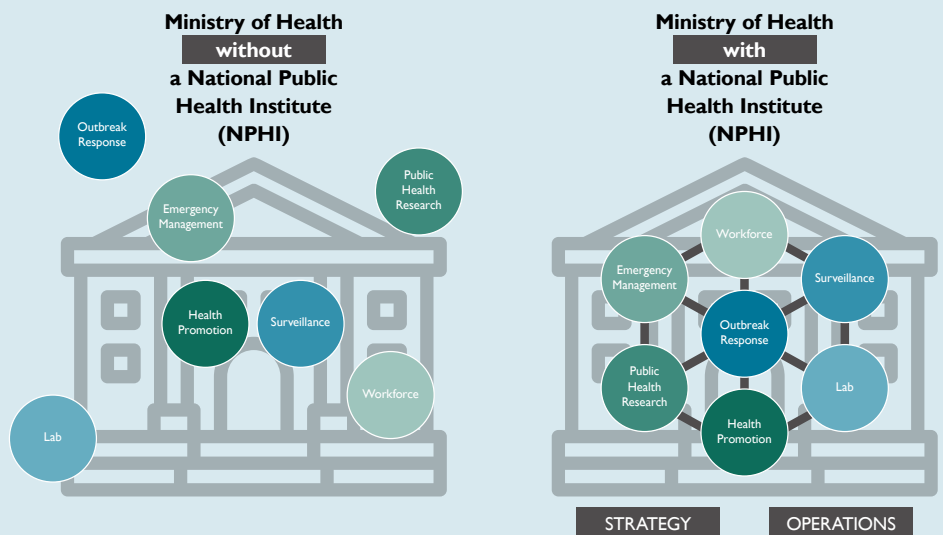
Ministry of Health
without
a National Public Health Institute (NPHI)

Outbreak Response

Public Health Research

Emergency Management

Health Promotion

Surveillance

Workforce

Lab

Ministry of Health
with
a National Public Health Institute (NPHI)

Workforce

Emergency Management

Surveillance

Outbreak Response

Public Health Research

Lab

Health Promotion

STRATEGY

OPERATIONS